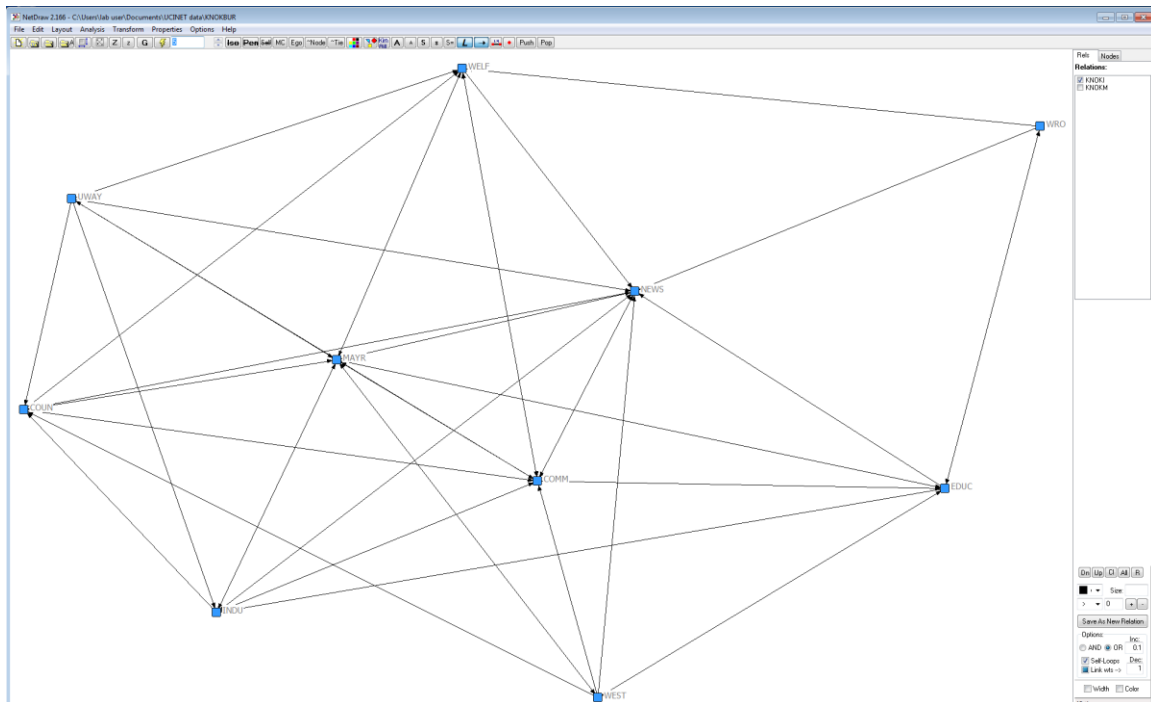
NetDraw 2.166 - C:\Users\lab user\Documents\UCINET data\KNOKBUR

File Edit Layout Analysis Transform Properties Options Help

Iso Pen MC Ego Node Tie Push Pop

WELF
WRO
UWAY
NEWS
MAYR
COUN
COMM
EDUC
INDU
WEST

Rels Nodes
Relations:
KNOKI
KNOKM

Dn Up Cl All R
Size:
0
Save As New Relation
Options
Inc.
AND OR 0.1
Self-Loops
Dec.
Link vals ->
1
Width Color